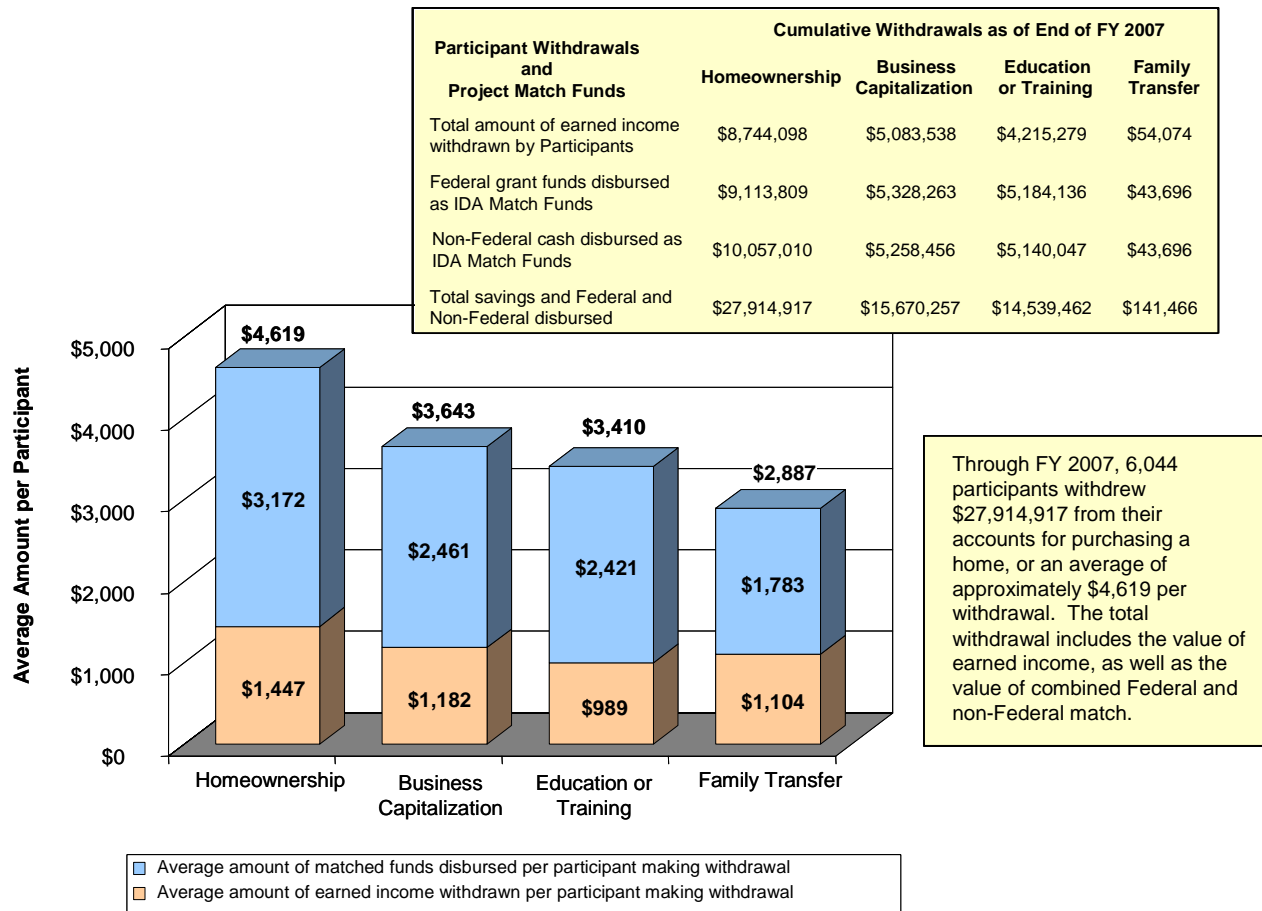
| Participant Withdrawals and Project Match Funds | Cumulative Withdrawals as of End of FY 2007 Homeownership | Business Capitalization | Education or Training | Family Transfer |
|---|---|---|---|---|
| Total amount of earned income withdrawn by Participants | \$8,744,098 | \$5,083,538 | \$4,215,279 | \$54,074 |
| Federal grant funds disbursed as IDA Match Funds | \$9,113,809 | \$5,328,263 | \$5,184,136 | \$43,696 |
| Non-Federal cash disbursed as IDA Match Funds | \$10,057,010 | \$5,258,456 | \$5,140,047 | \$43,696 |
| Total savings and Federal and Non-Federal disbursed | \$27,914,917 | \$15,670,257 | \$14,539,462 | \$141,466 |

Average Amount per Participant

\$5,000
\$4,000
\$3,000
\$2,000
\$1,000
\$0

\$4,619
\$3,172
\$1,447
Homeownership

\$3,643
\$2,461
\$1,182
Business Capitalization

\$3,410
\$2,421
\$989
Education or Training

\$2,887
\$1,783
\$1,104
Family Transfer

Through FY 2007, 6,044 participants withdrew \$27,914,917 from their accounts for purchasing a home, or an average of approximately \$4,619 per withdrawal. The total withdrawal includes the value of earned income, as well as the value of combined Federal and non-Federal match.

Average amount of matched funds disbursed per participant making withdrawal
Average amount of earned income withdrawn per participant making withdrawal